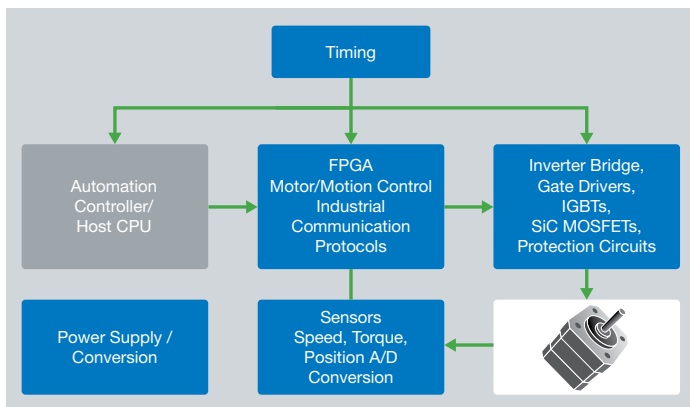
Timing

Automation Controller/ Host CPU

FPGA
Motor/Motion Control
Industrial
Communication
Protocols

Inverter Bridge,
Gate Drivers,
IGBTs,
SiC MOSFETs,
Protection Circuits

Power Supply / Conversion

Sensors
Speed, Torque,
Position A/D
Conversion